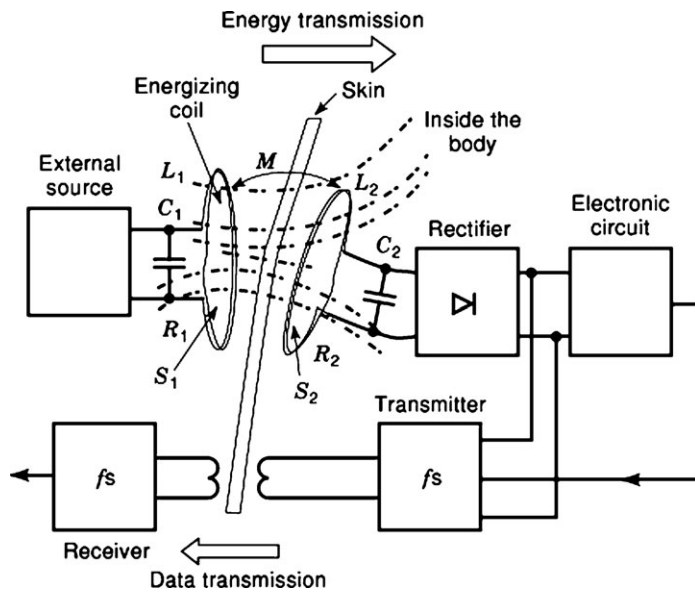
Energy transmission

Energizing coil

Skin

Inside the body

External source

$L_1$

$M$

$L_2$

$C_1$

Rectifier

Electronic circuit

$C_2$

$R_1$

$R_2$

$S_1$

$S_2$

Transmitter

$f$s

$f$s

Receiver

Data transmission